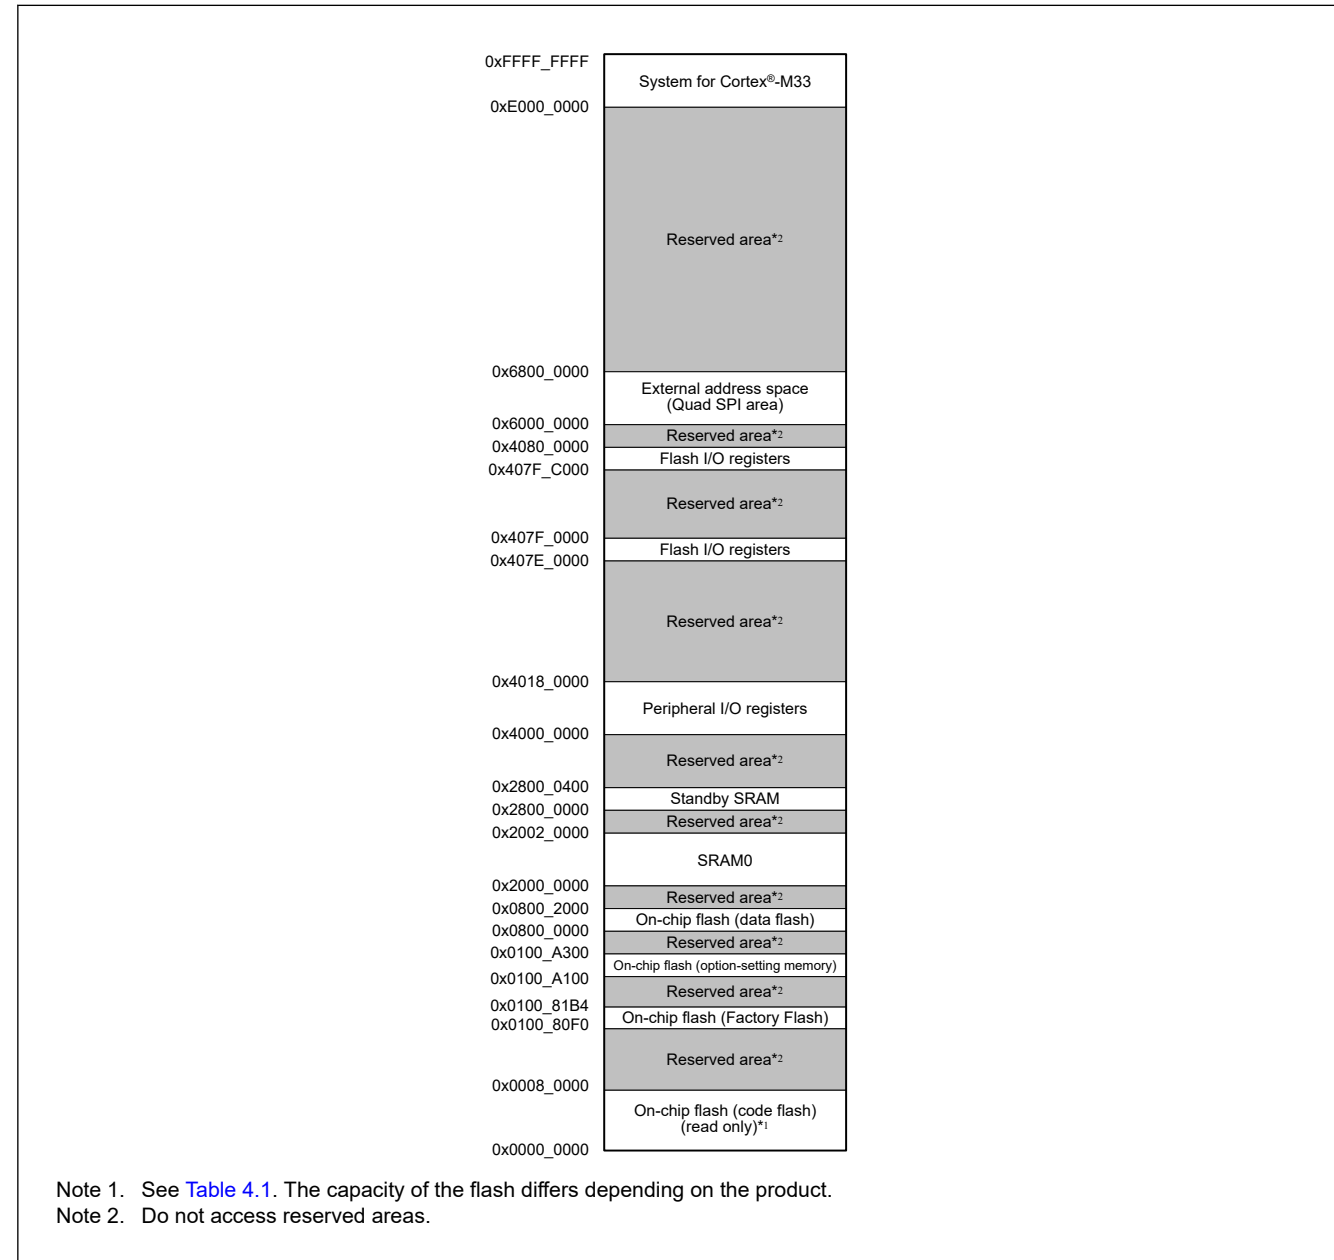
0xFFFF_FFFF
System for Cortex®-M33
0xE000_0000
Reserved area*2
0x6800_0000
External address space (Quad SPI area)
0x6000_0000
Reserved area*2
0x4080_0000
Flash I/O registers
0x407F_C000
Reserved area*2
0x407F_0000
Flash I/O registers
0x407E_0000
Reserved area*2
0x4018_0000
Peripheral I/O registers
0x4000_0000
Reserved area*2
0x2800_0400
Standby SRAM
0x2800_0000
Reserved area*2
0x2002_0000
SRAM0
0x2000_0000
Reserved area*2
0x0800_2000
On-chip flash (data flash)
0x0800_0000
Reserved area*2
0x0100_A300
On-chip flash (option-setting memory)
0x0100_A100
Reserved area*2
0x0100_81B4
On-chip flash (Factory Flash)
0x0100_80F0
Reserved area*2
0x0008_0000
On-chip flash (code flash) (read only)*1
0x0000_0000

Note 1. See Table 4.1. The capacity of the flash differs depending on the product.
Note 2. Do not access reserved areas.